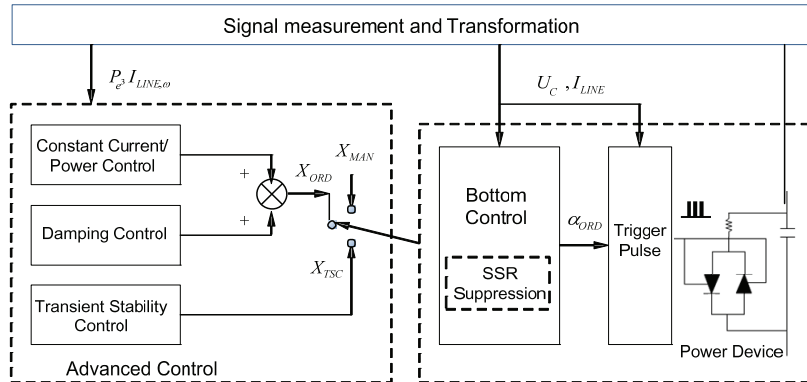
Signal measurement and Transformation

$P_e, I_{LINE}, \omega$

$U_C$ , $I_{LINE}$

Constant Current/ Power Control

+

+

Damping Control

Transient Stability Control

$X_{ORD}$

$X_{MAN}$

$X_{TSC}$

Advanced Control

Bottom Control

SSR Suppression

$\alpha_{ORD}$

Trigger Pulse

Power Device